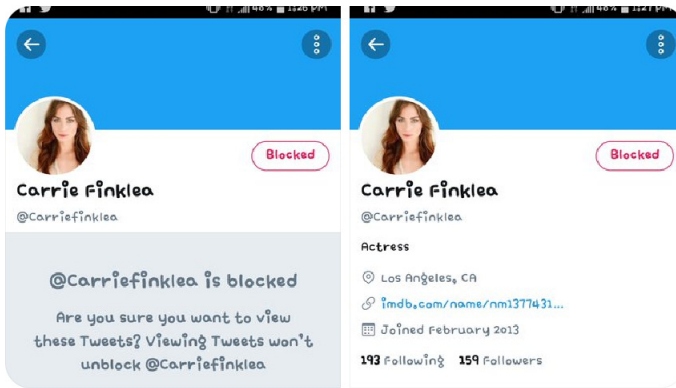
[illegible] 48% 11:26 PM

Blocked

Carrie Finklea

@Carriefinklea

@Carriefinklea is blocked

Are you sure you want to view these Tweets? Viewing Tweets won't unblock @Carriefinklea

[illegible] 48% 11:27 PM

Blocked

Carrie Finklea

@Carriefinklea

Actress

Los Angeles, CA

imdb.com/name/nm1377431...

Joined February 2013

193 Following 159 Followers